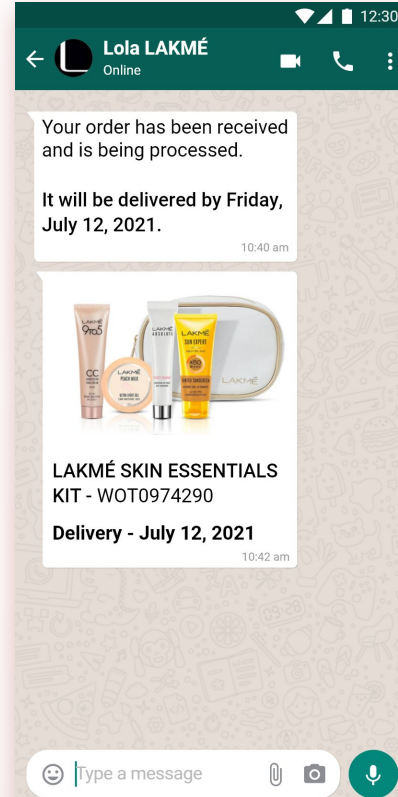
12:30

Lola LAKMÉ
Online

Your order has been received and is being processed.

It will be delivered by Friday, July 12, 2021.
10:40 am

LAKMÉ 9to5 CC
LAKMÉ PEACH MILK
LAKMÉ ABSOLUTE
LAKMÉ SUN EXPERT
LAKMÉ

LAKMÉ SKIN ESSENTIALS KIT - WOT0974290

Delivery - July 12, 2021
10:42 am

Type a message